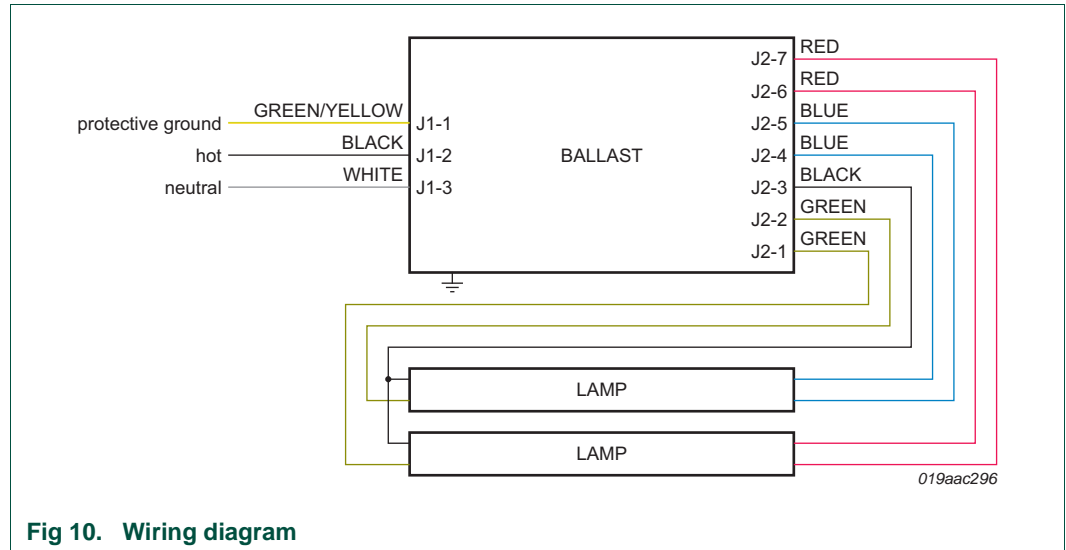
protective ground
hot
neutral

GREEN/YELLOW
BLACK
WHITE

J1-1
J1-2
J1-3

BALLAST

J2-7
J2-6
J2-5
J2-4
J2-3
J2-2
J2-1

RED
RED
BLUE
BLUE
BLACK
GREEN
GREEN

LAMP

LAMP

019aac296

Fig 10. Wiring diagram